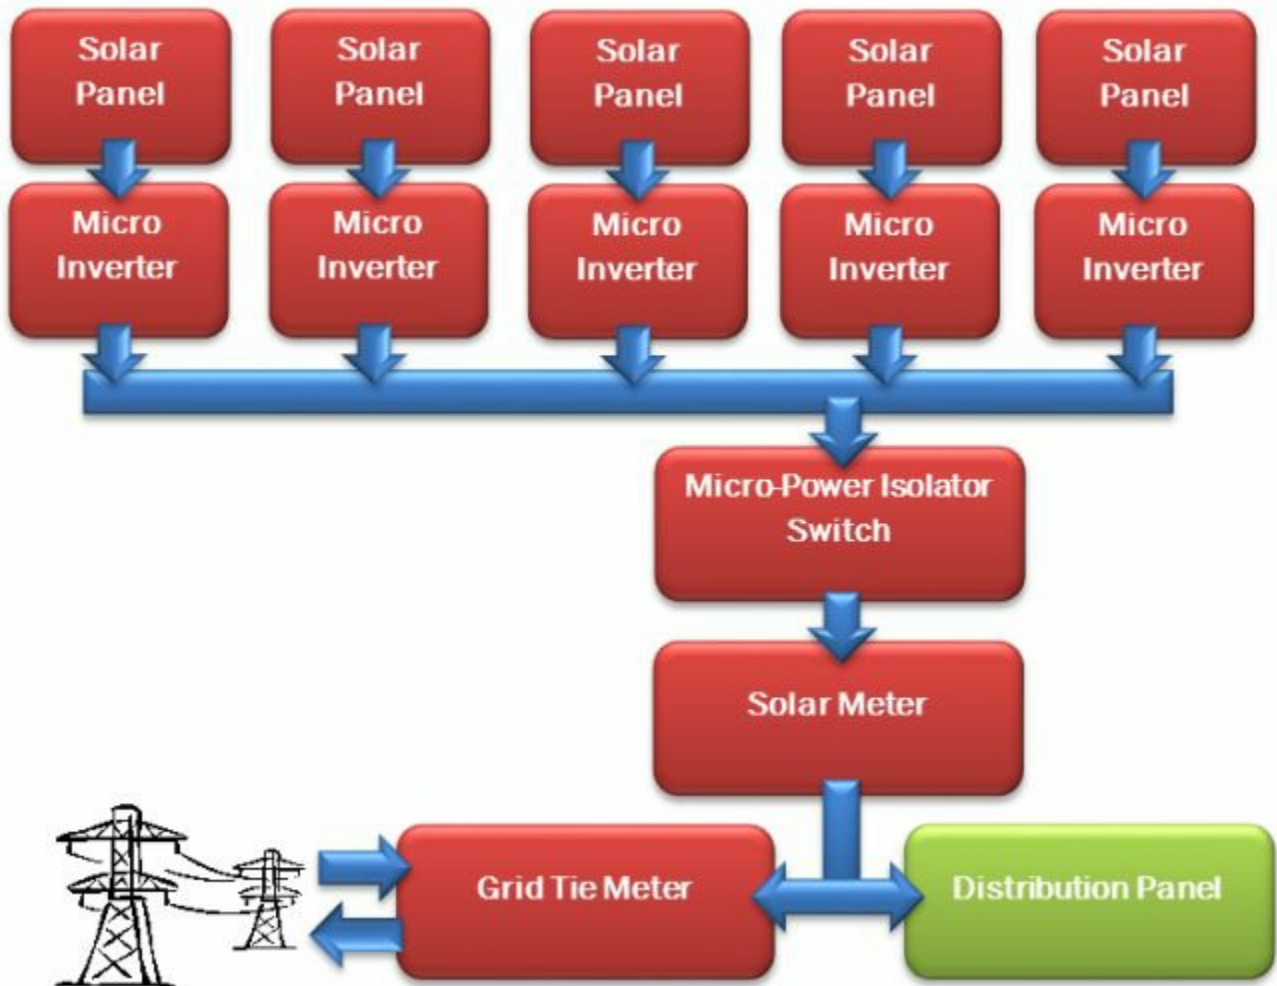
Solar Panel

Solar Panel

Solar Panel

Solar Panel

Solar Panel

Micro Inverter

Micro Inverter

Micro Inverter

Micro Inverter

Micro Inverter

Micro-Power Isolator Switch

Solar Meter

Grid Tie Meter

Distribution Panel